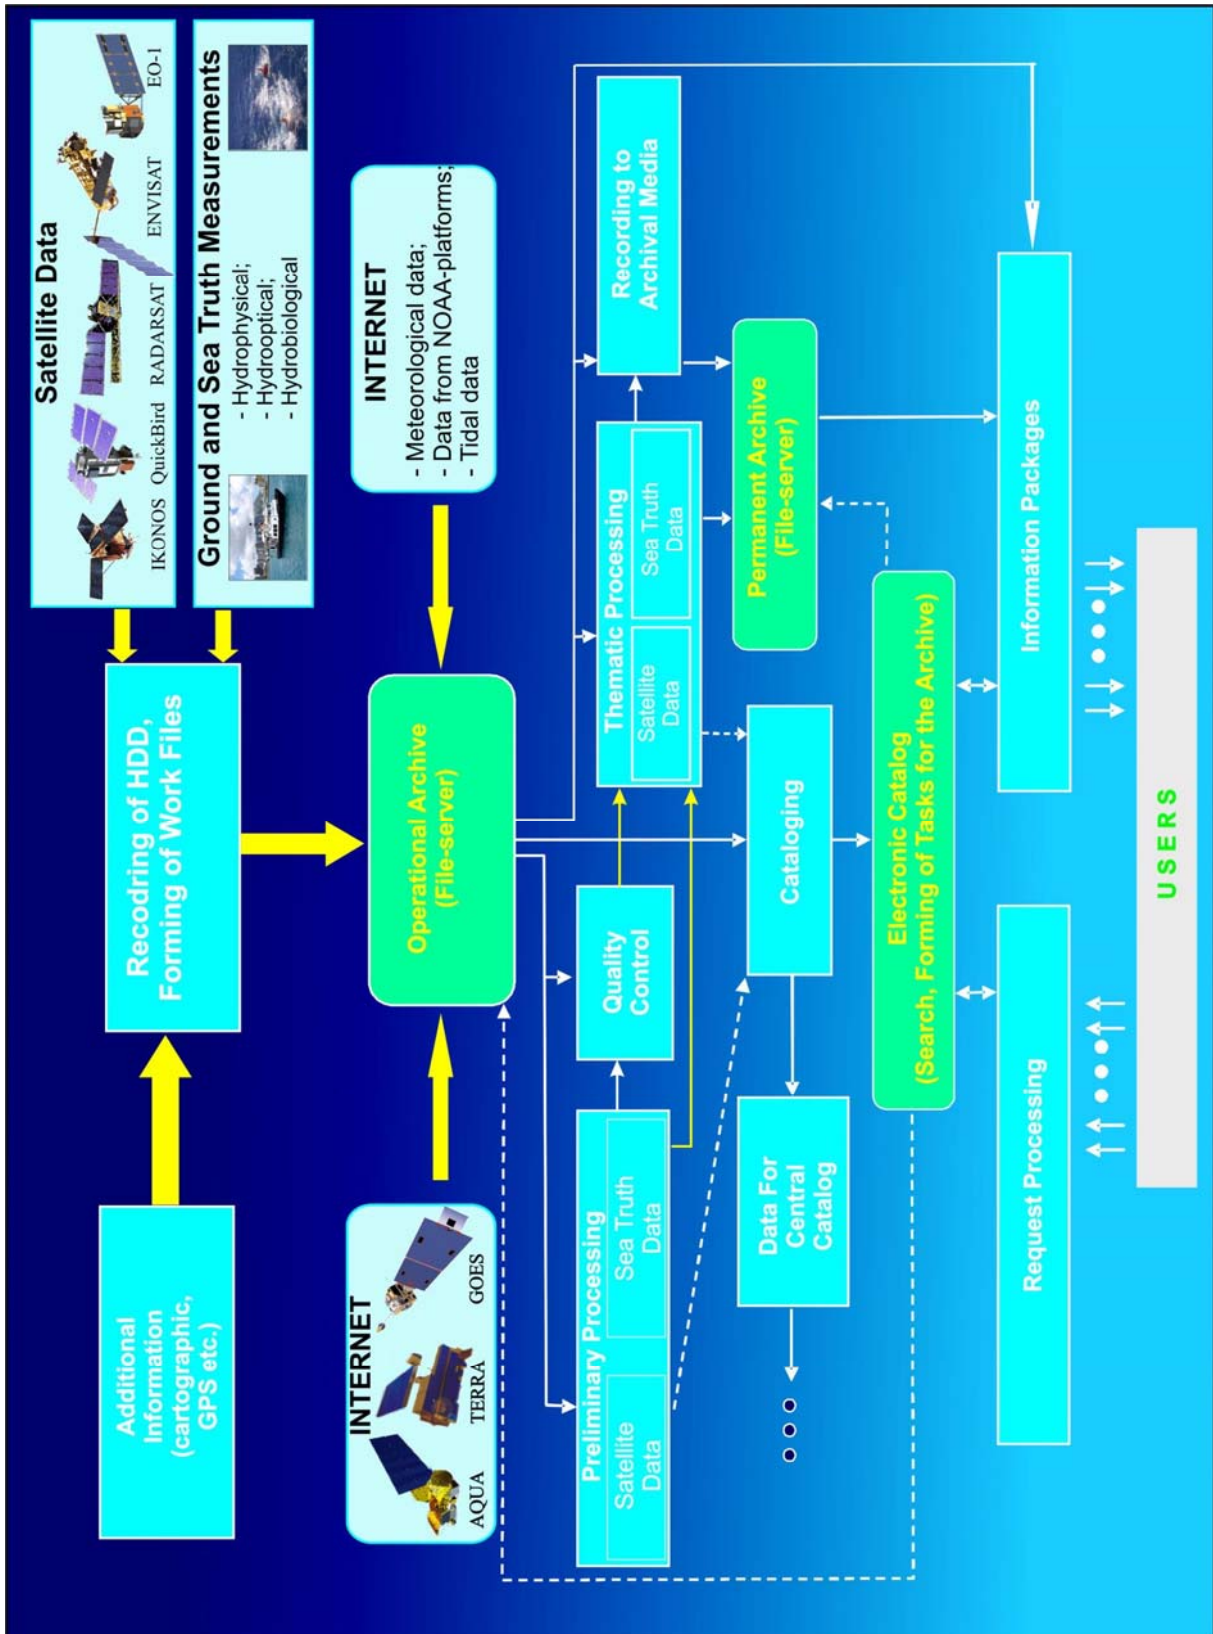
Satellite Data

IKONOS QuickBird RADARSAT ENVISAT EO-1

Ground and Sea Truth Measurements
- Hydrophysical;
- Hydrooptical;
- Hydrobiological

INTERNET
- Meteorological data;
- Data from NOAA-platforms;
- Tidal data

Additional Information (cartographic, GPS etc.)

Recodring of HDD, Forming of Work Files

Operational Archive (File-server)

INTERNET
AQUA TERRA GOES

Preliminary Processing
Satellite Data
Sea Truth Data

Quality Control

Thematic Processing
Satellite Data
Sea Truth Data

Recording to Archival Media

Permanent Archive (File-server)

Cataloging

Data For Central Catalog

Electronic Catalog (Search, Forming of Tasks for the Archive)

Information Packages

Request Processing

USERS